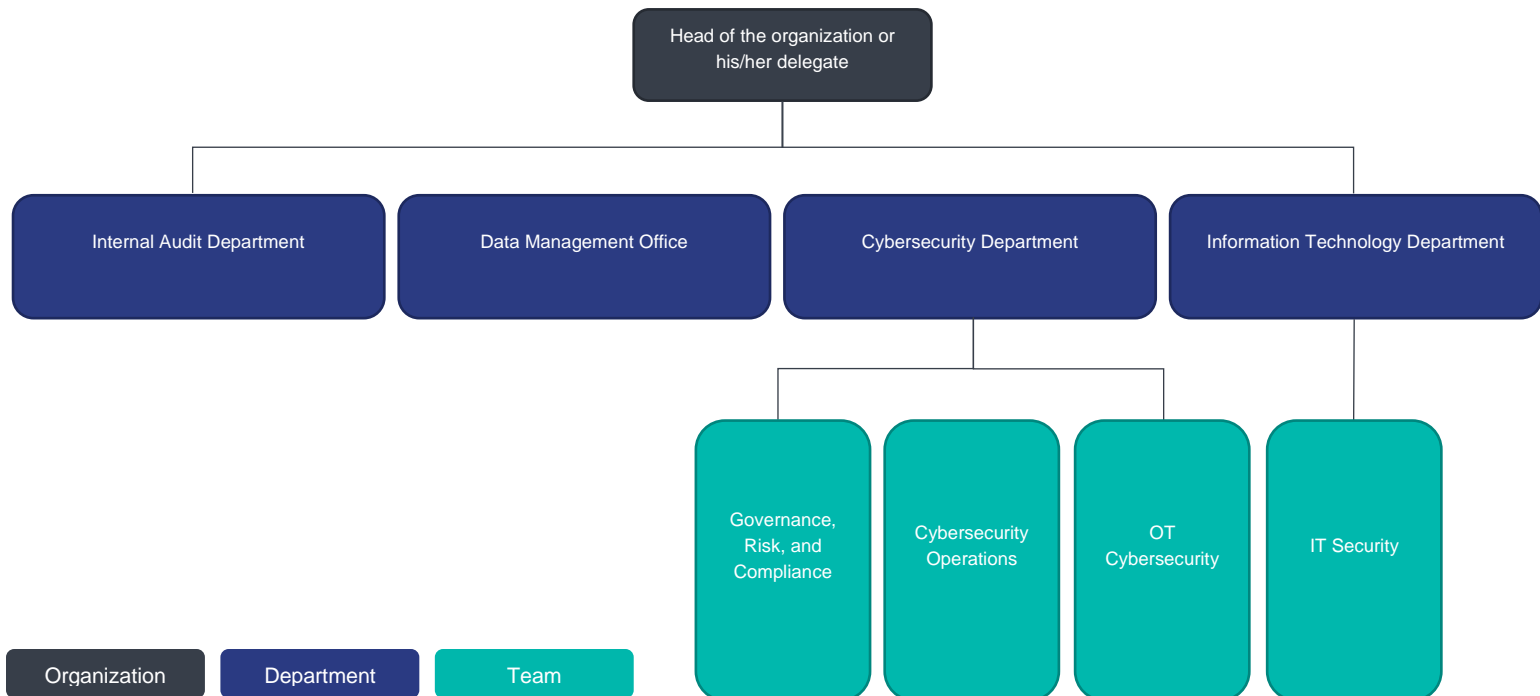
Head of the organization or his/her delegate

Internal Audit Department

Data Management Office

Cybersecurity Department

Information Technology Department

Governance, Risk, and Compliance

Cybersecurity Operations

OT Cybersecurity

IT Security

Organization

Department

Team